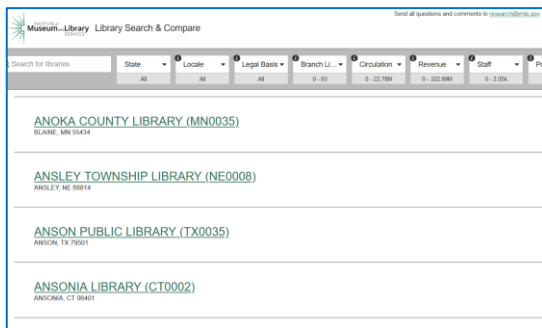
INSTITUTE of Museum and Library SERVICES Library Search & Compare

Send all questions and comments to research@imls.gov

Search for libraries

State ▾
All

Locale ▾
All

Legal Basis ▾
All

Branch Li... ▾
0 - 93

Circulation ▾
0 - 22.78M

Revenue ▾
0 - 322.89M

Staff ▾
0 - 2.05k

P

ANOKA COUNTY LIBRARY (MN0035)
BLAINE, MN 55434

ANSLEY TOWNSHIP LIBRARY (NE0008)
ANSLEY, NE 68814

ANSON PUBLIC LIBRARY (TX0035)
ANSON, TX 79501

ANSONIA LIBRARY (CT0002)
ANSONIA, CT 06401